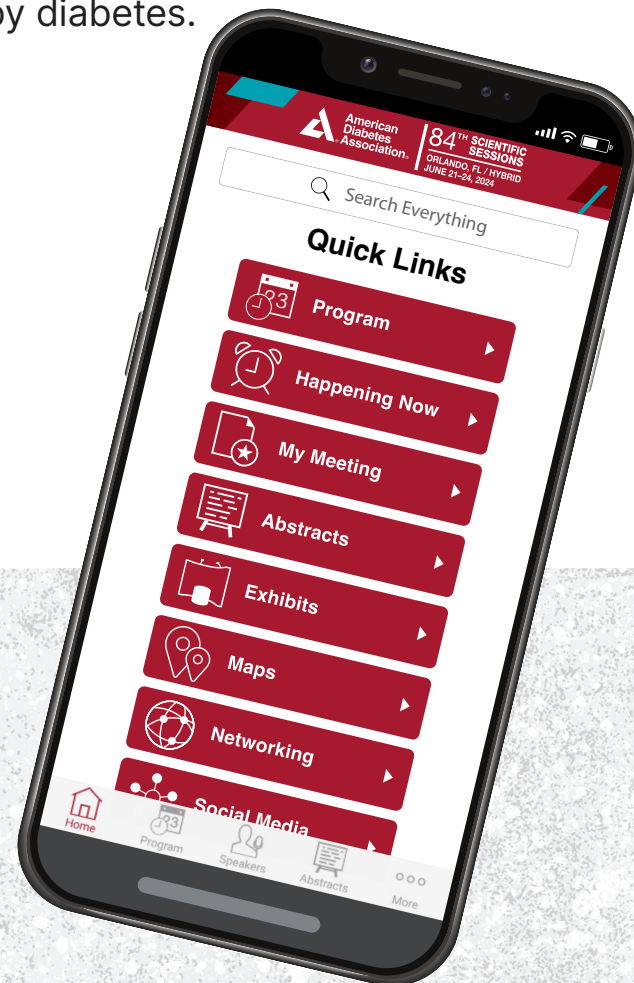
by diabetes.

American Diabetes Association.

84TH SCIENTIFIC SESSIONS
ORLANDO, FL / HYBRID
JUNE 21–24, 2024

Search Everything

Quick Links

23

Program

Happening Now

My Meeting

Abstracts

Exhibits

Maps

Networking

Social Media

Home

23

Program

Speakers

Abstracts

More